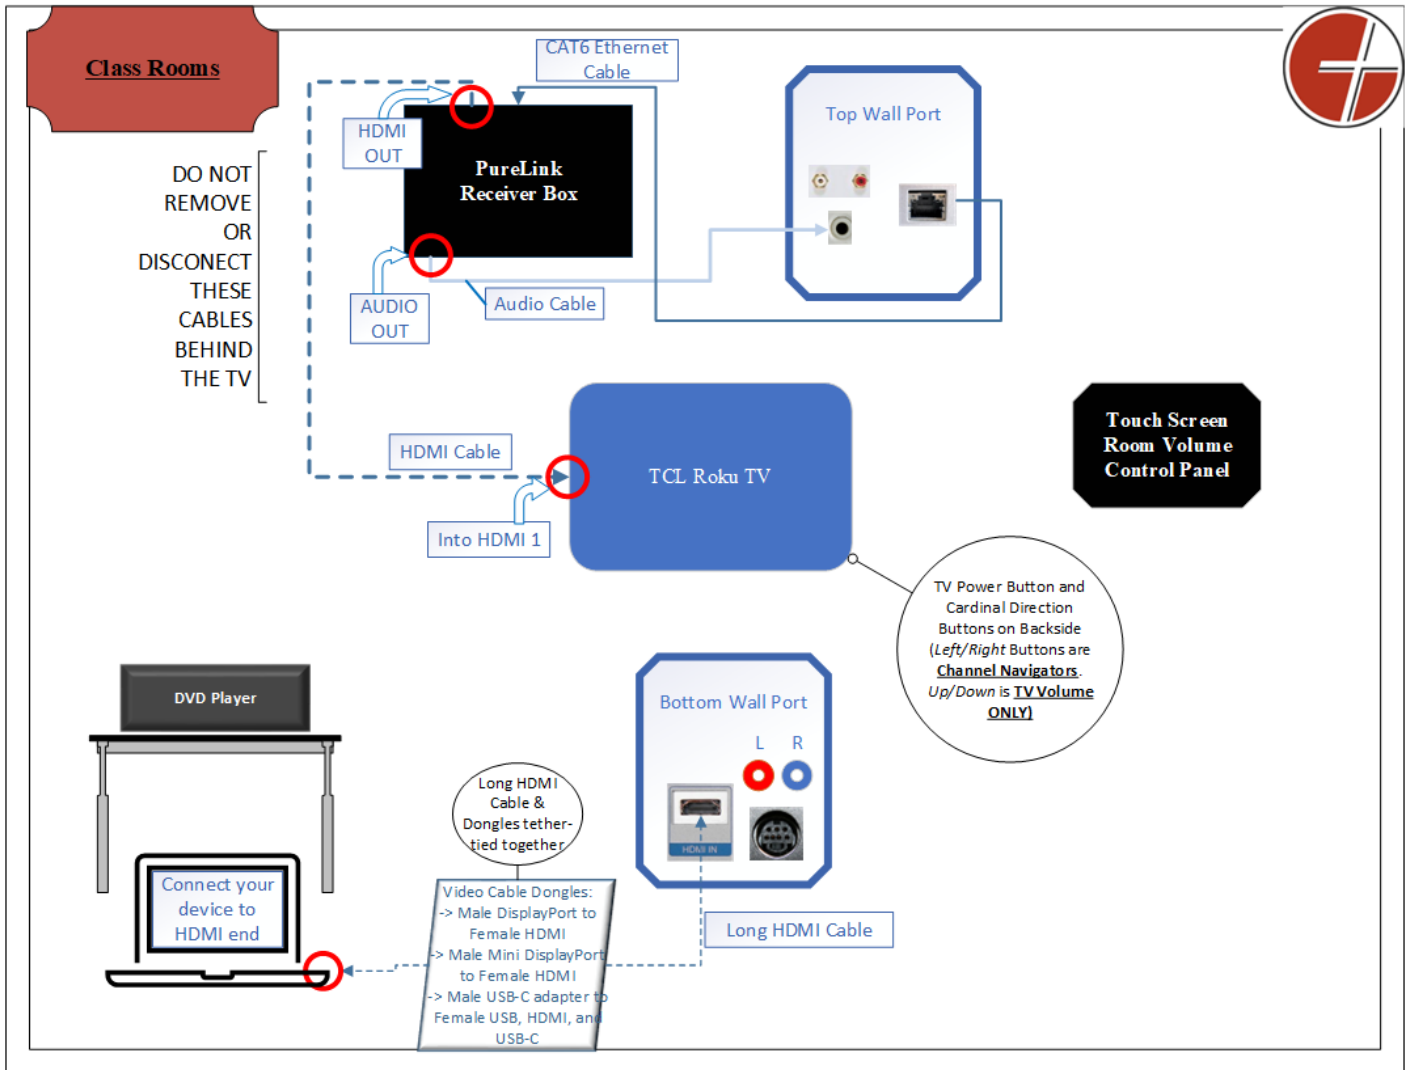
Class Rooms

DO NOT REMOVE OR DISCONECT THESE CABLES BEHIND THE TV

CAT6 Ethernet Cable

HDMI OUT

PureLink Receiver Box

AUDIO OUT

Audio Cable

Top Wall Port

HDMI Cable

Into HDMI 1

TCL Roku TV

Touch Screen Room Volume Control Panel

TV Power Button and Cardinal Direction Buttons on Backside (*Left/Right* Buttons are Channel Navigators. *Up/Down* is TV Volume ONLY)

DVD Player

Bottom Wall Port

L R

HDMI IN

Long HDMI Cable & Dongles tether-tied together

Connect your device to HDMI end

Video Cable Dongles:
-> Male DisplayPort to Female HDMI
-> Male Mini DisplayPort to Female HDMI
-> Male USB-C adapter to Female USB, HDMI, and USB-C

Long HDMI Cable